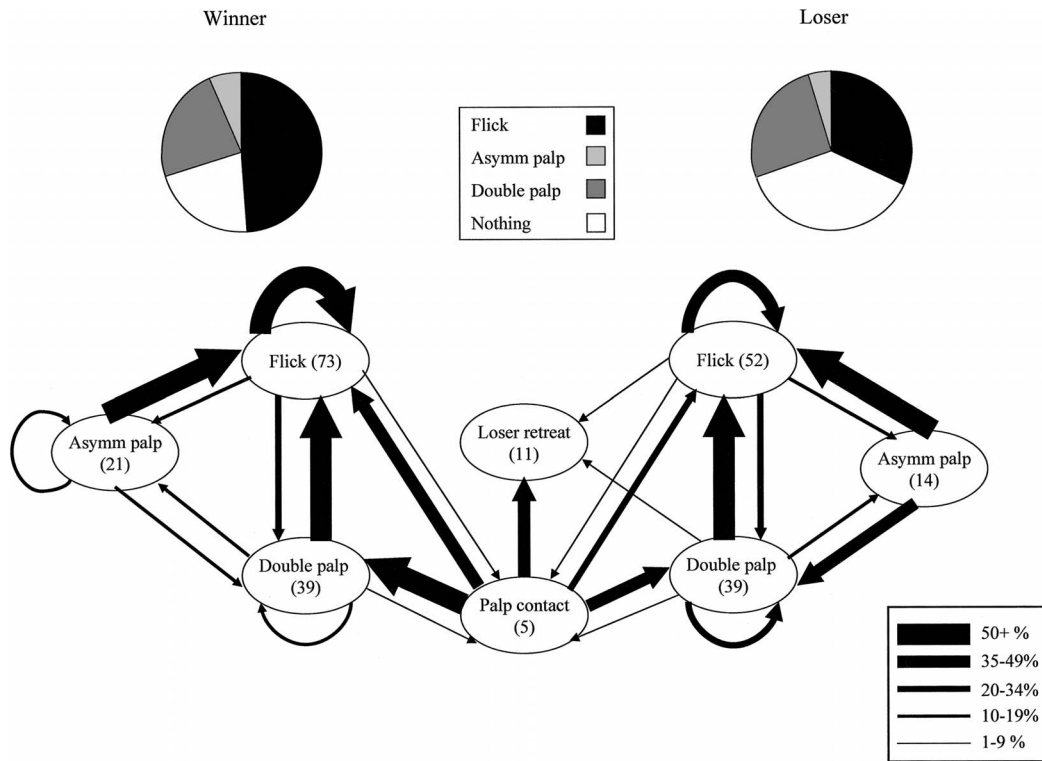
Winner

Loser

Flick
Asymm palp
Double palp
Nothing

Flick (73)

Asymm palp (21)

Double palp (39)

Loser retreat (11)

Palp contact (5)

Flick (52)

Asymm palp (14)

Double palp (39)

50+ %
35-49%
20-34%
10-19%
1-9 %